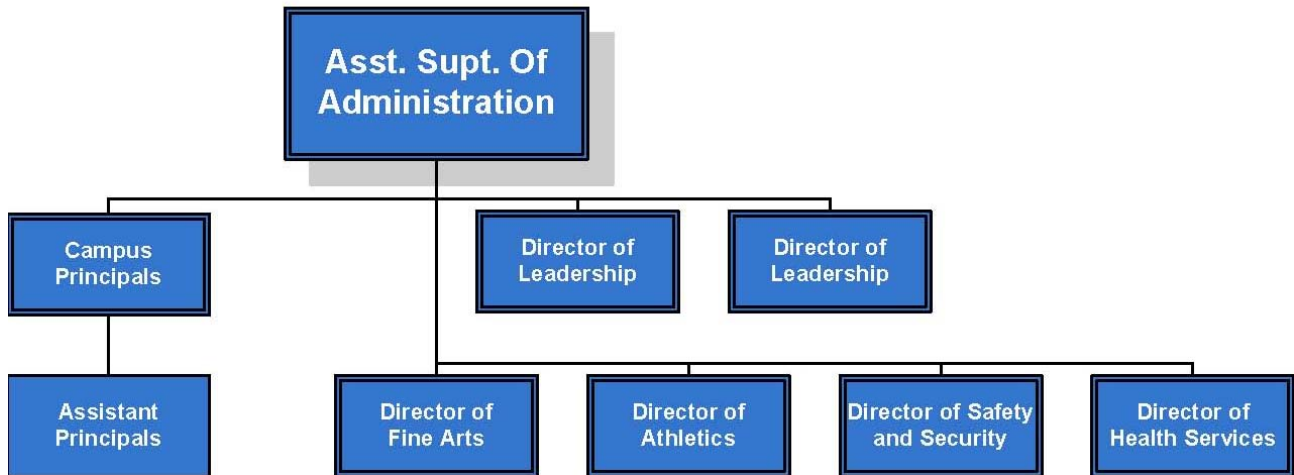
Asst. Supt. Of Administration

Campus Principals

Director of Leadership

Director of Leadership

Assistant Principals

Director of Fine Arts

Director of Athletics

Director of Safety and Security

Director of Health Services